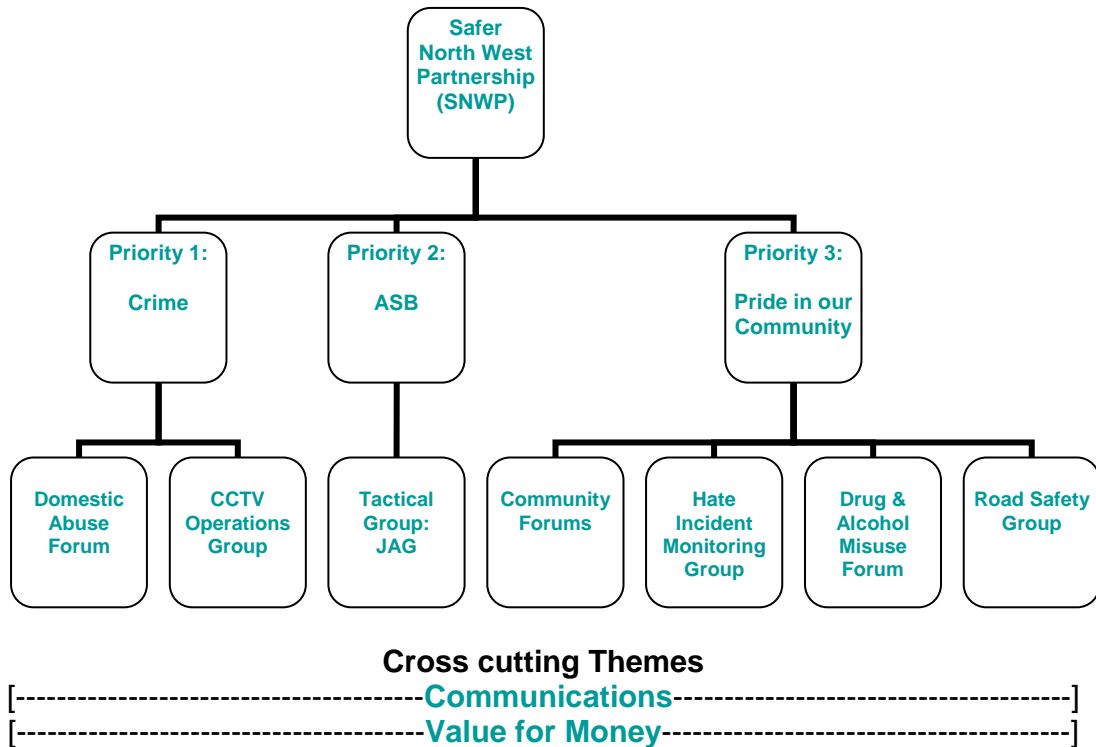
Safer North West Partnership (SNWP)

Priority 1:

Crime

Priority 2:

ASB

Priority 3:

Pride in our Community

Domestic Abuse Forum

CCTV Operations Group

Tactical Group: JAG

Community Forums

Hate Incident Monitoring Group

Drug & Alcohol Misuse Forum

Road Safety Group

Cross cutting Themes

[------------------------------------Communications------------------------------------]

[------------------------------------Value for Money------------------------------------]